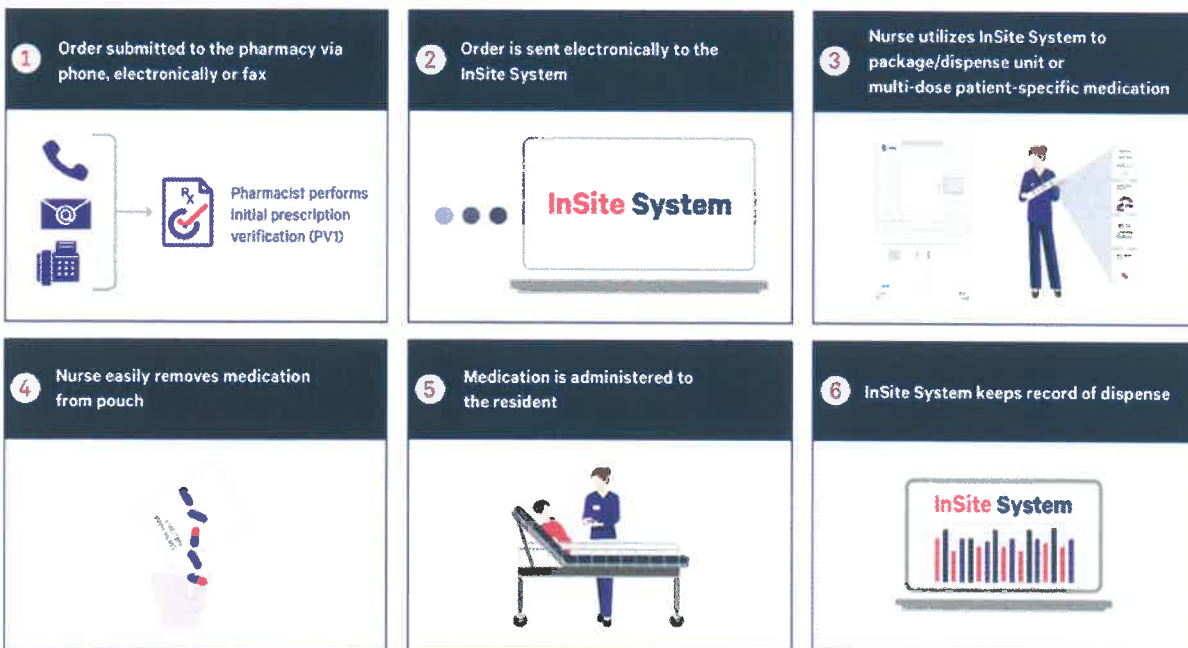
1 Order submitted to the pharmacy via phone, electronically or fax

$R_X$

Pharmacist performs initial prescription verification (PV1)

2 Order is sent electronically to the InSite System

InSite System

3 Nurse utilizes InSite System to package/dispense unit or multi-dose patient-specific medication

4 Nurse easily removes medication from pouch

5 Medication is administered to the resident

6 InSite System keeps record of dispense

InSite System